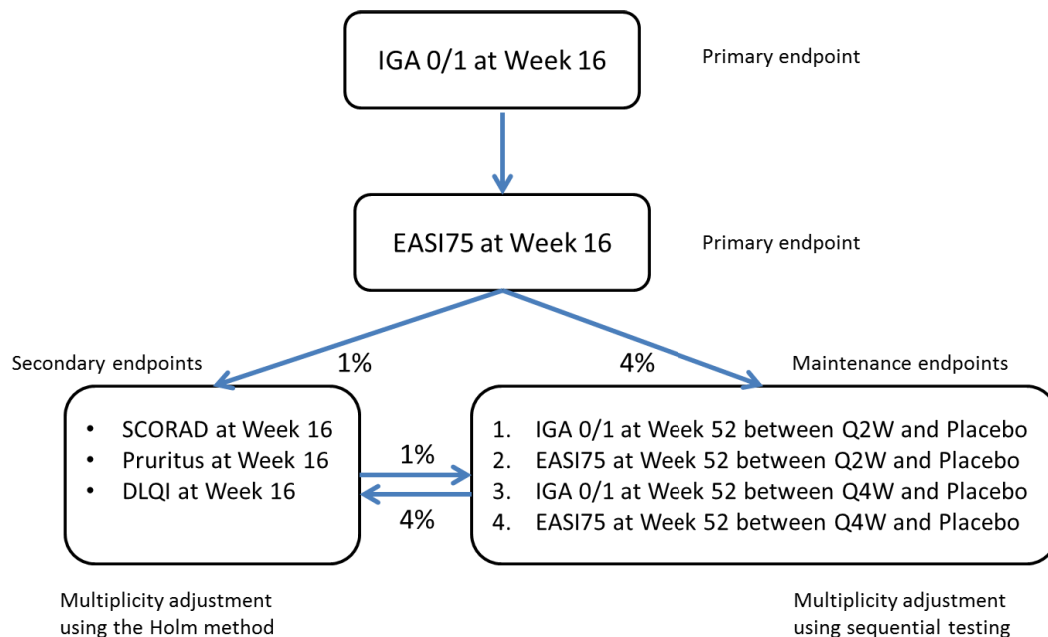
IGA 0/1 at Week 16

Primary endpoint

EASI75 at Week 16

Primary endpoint

Secondary endpoints

1%

4%

Maintenance endpoints

- SCORAD at Week 16
- Pruritus at Week 16
- DLQI at Week 16

1%

4%

1. IGA 0/1 at Week 52 between Q2W and Placebo
2. EASI75 at Week 52 between Q2W and Placebo
3. IGA 0/1 at Week 52 between Q4W and Placebo
4. EASI75 at Week 52 between Q4W and Placebo

Multiplicity adjustment using the Holm method

Multiplicity adjustment using sequential testing